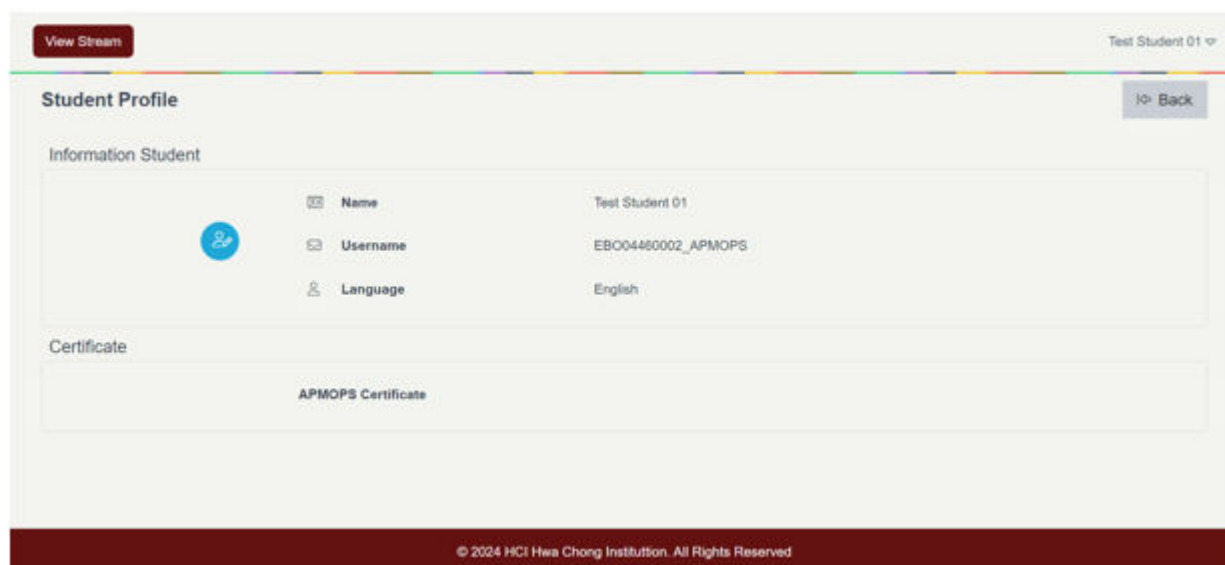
View Stream

Test Student 01

Student Profile

Back

Information Student

Name Test Student 01

Username EBO04460002_APMOPS

Language English

Certificate

APMOPS Certificate

© 2024 HCI Hwa Chong Institution. All Rights Reserved